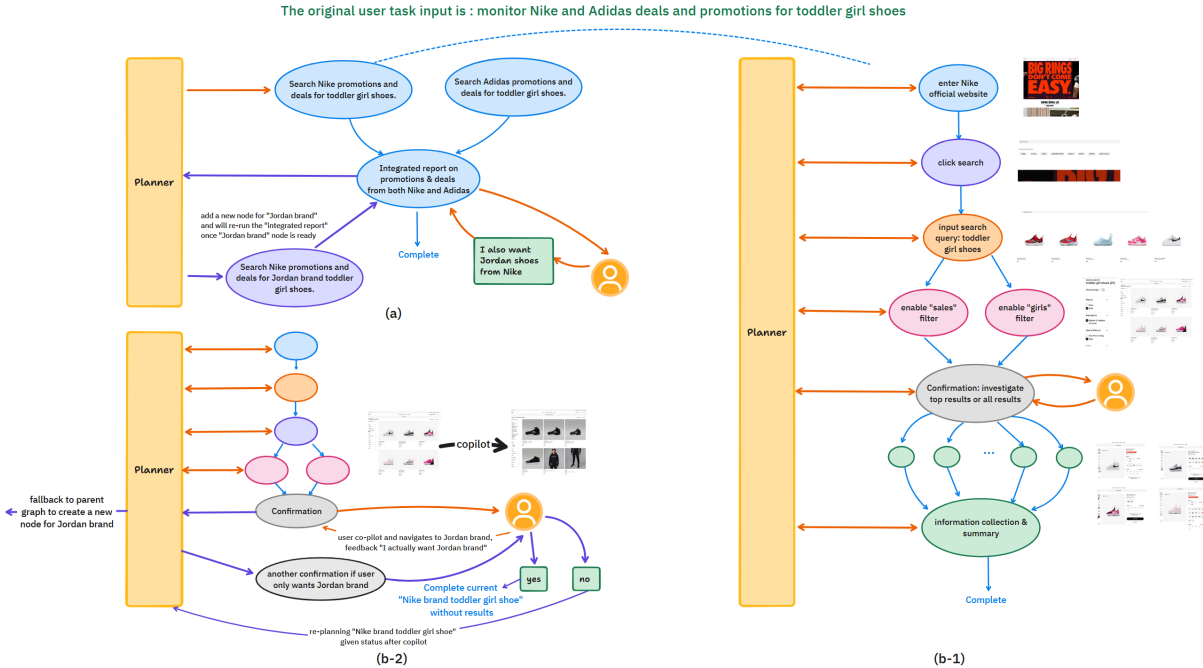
The original user task input is : monitor Nike and Adidas deals and promotions for toddler girl shoes

Planner

Search Nike promotions and deals for toddler girl shoes.

Search Adidas promotions and deals for toddler girl shoes.

Integrated report on promotions & deals from both Nike and Adidas

add a new node for "Jordan brand" and will re-run the "integrated report" once "Jordan brand" node is ready

Search Nike promotions and deals for Jordan brand toddler girl shoes.

Complete

I also want Jordan shoes from Nike

(a)

Planner

enter Nike official website

BIG RINGS DON'T COME EASY.

click search

input search query: toddler girl shoes

enable "sales" filter

enable "girls" filter

Confirmation: investigate top results or all results

...

information collection & summary

Complete

(b-1)

Planner

copilot

Confirmation

fallback to parent graph to create a new node for Jordan brand

user co-pilot and navigates to Jordan brand, feedback "I actually want Jordan brand"

another confirmation if user only wants Jordan brand

yes

no

Complete current "Nike brand toddler girl shoe" without results

re-planning "Nike brand toddler girl shoe" given status after copilot

(b-2)